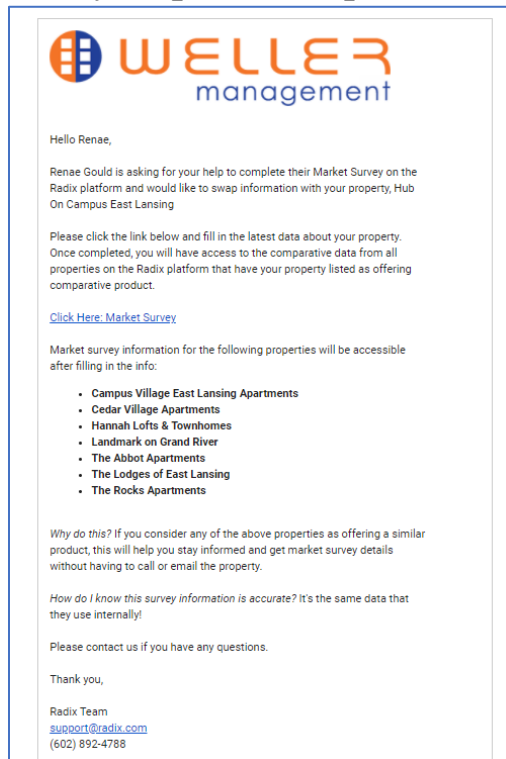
WELLER
management

Hello Renae,

Renae Gould is asking for your help to complete their Market Survey on the Radix platform and would like to swap information with your property, Hub On Campus East Lansing

Please click the link below and fill in the latest data about your property. Once completed, you will have access to the comparative data from all properties on the Radix platform that have your property listed as offering comparative product.

Click Here: Market Survey

Market survey information for the following properties will be accessible after filling in the info:

- Campus Village East Lansing Apartments
- Cedar Village Apartments
- Hannah Lofts & Townhomes
- Landmark on Grand River
- The Abbot Apartments
- The Lodges of East Lansing
- The Rocks Apartments

Why do this? If you consider any of the above properties as offering a similar product, this will help you stay informed and get market survey details without having to call or email the property.

How do I know this survey information is accurate? It's the same data that they use internally!

Please contact us if you have any questions.

Thank you,

Radix Team
support@radix.com
(602) 892-4788